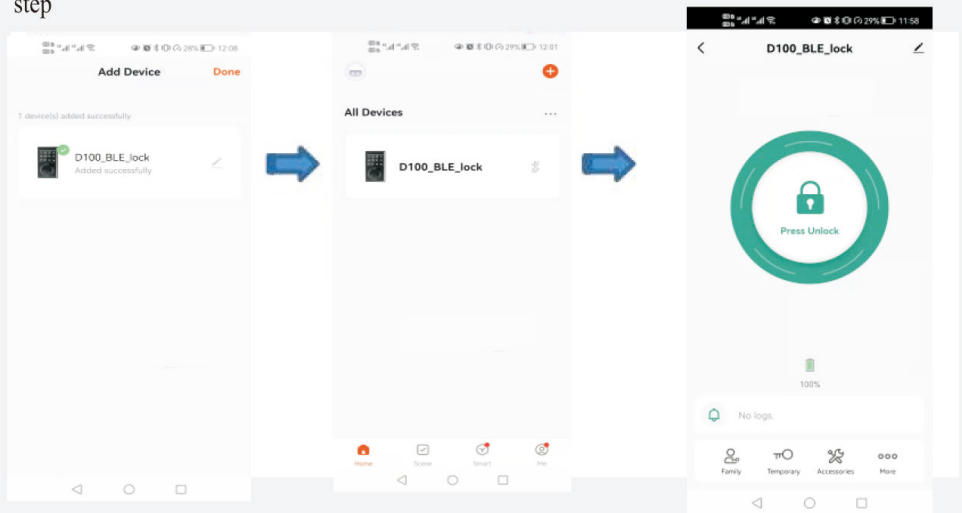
step

28% 12:08

Add Device

Done

1 device(s) added successfully

D100_BLE_lock

Added successfully

29% 12:01

All Devices

...

D100_BLE_lock

Home

Scene

Smart

Me

29% 11:58

D100_BLE_lock

Press Unlock

100%

No logs.

Family

Temporary

Accessories

More